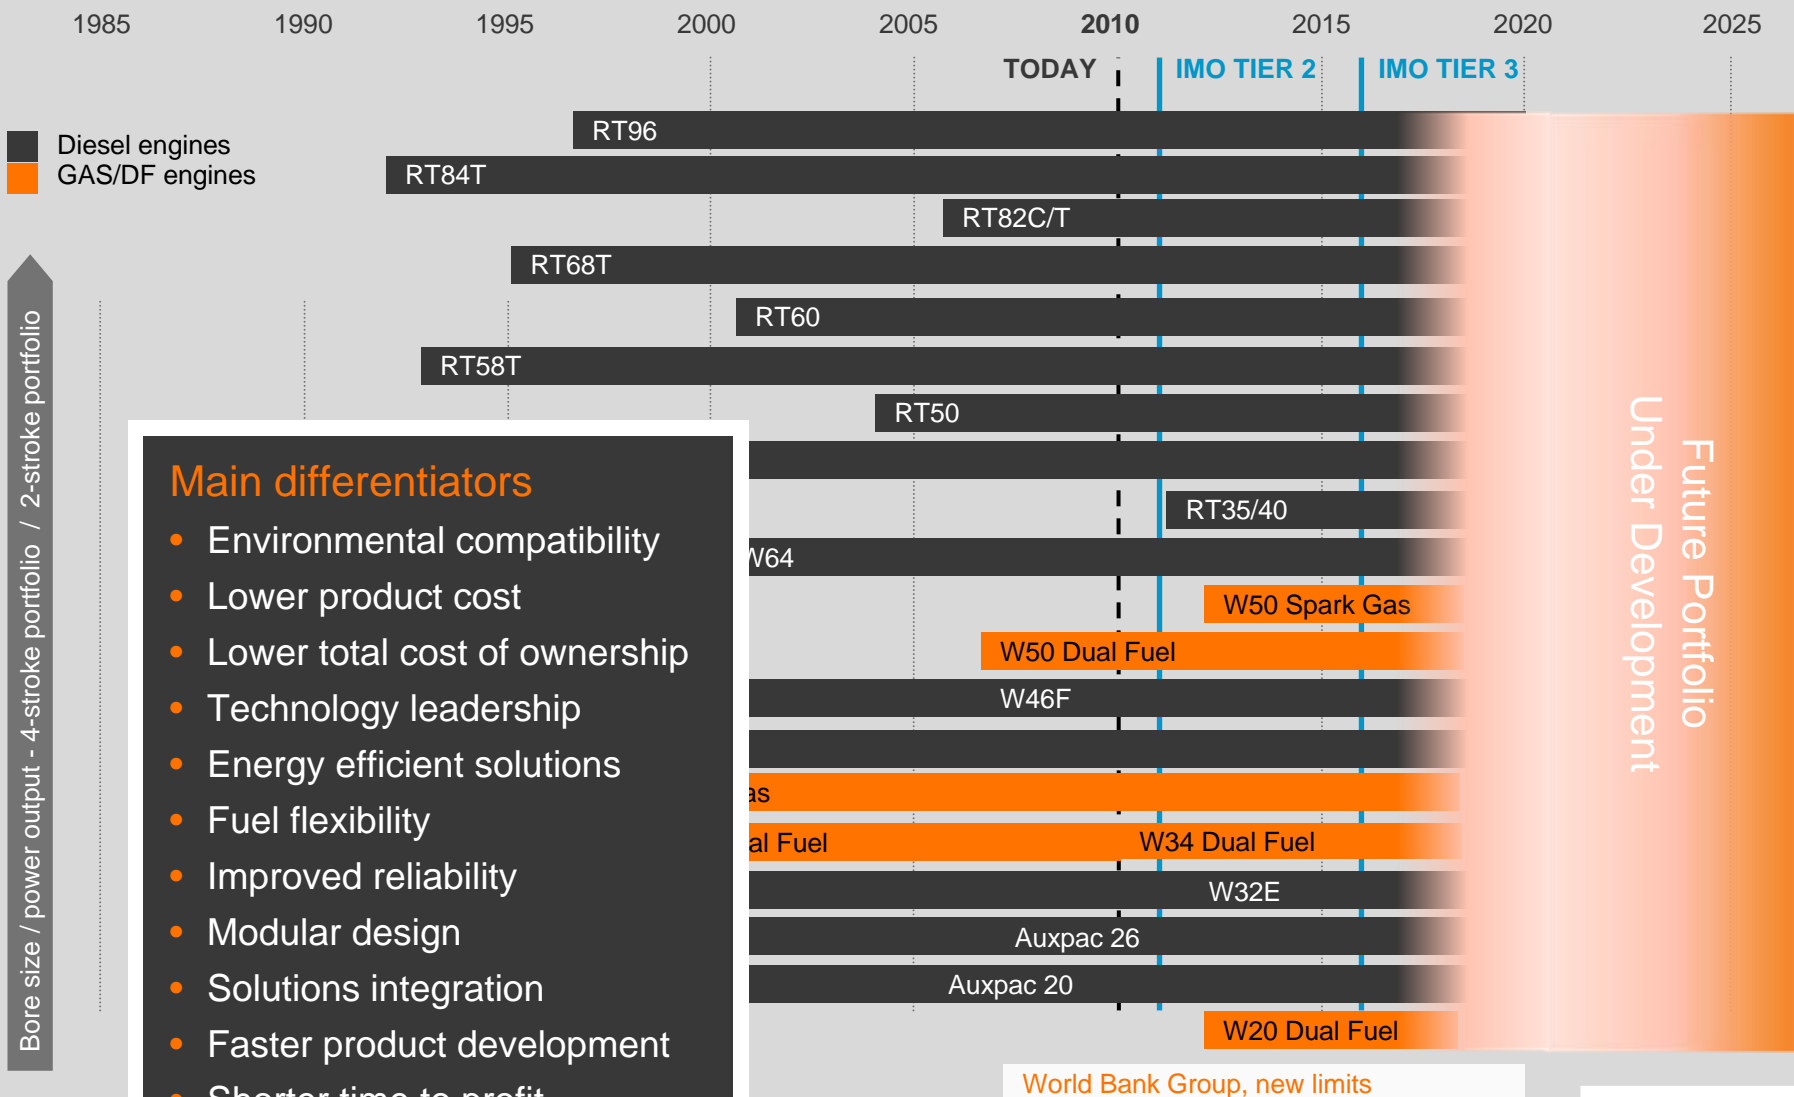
1985 1990 1995 2000 2005 2010 2015 2020 2025

TODAY IMO TIER 2 IMO TIER 3

Diesel engines
GAS/DF engines

Bore size / power output - 4-stroke portfolio / 2-stroke portfolio

RT96
RT84T
RT82C/T
RT68T
RT60
RT58T
RT50
RT35/40
W64
W50 Spark Gas
W50 Dual Fuel
W46F
as
al Fuel
W34 Dual Fuel
W32E
Auxpac 26
Auxpac 20
W20 Dual Fuel

Future Portfolio
Under Development

Main differentiators
• Environmental compatibility
• Lower product cost
• Lower total cost of ownership
• Technology leadership
• Energy efficient solutions
• Fuel flexibility
• Improved reliability
• Modular design
• Solutions integration
• Faster product development
• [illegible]

World Bank Group, new limits